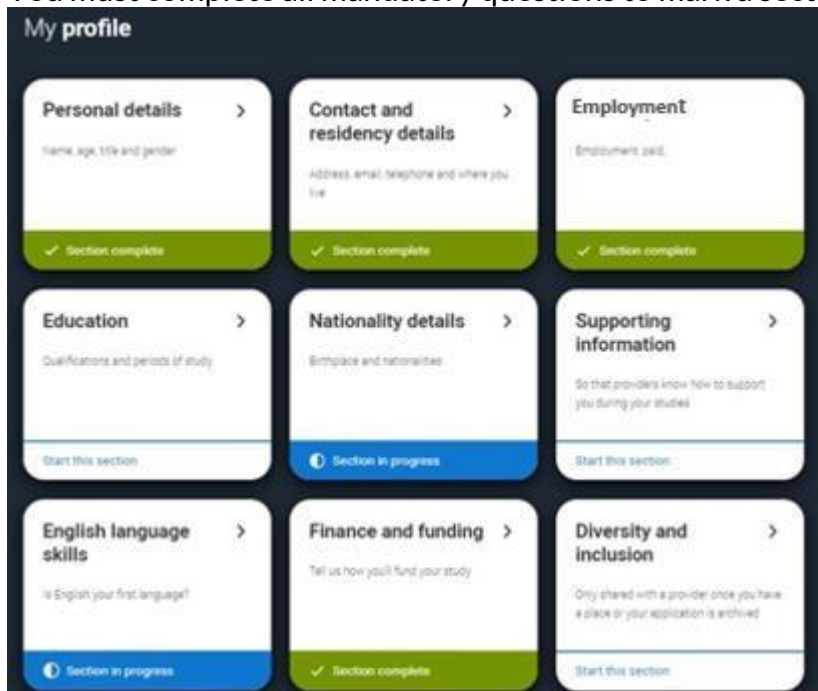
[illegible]

My **profile**

Personal details >
Name, age, title and gender
✓ Section complete

Contact and residency details >
Address, email, telephone and where you live
✓ Section complete

Employment
Employment, paid
✓ Section complete

Education >
Qualifications and periods of study
Start this section

Nationality details >
Birthplace and nationalities
Section in progress

Supporting information >
So that providers know how to support you during your studies
Start this section

English language skills >
Is English your first language?
Section in progress

Finance and funding >
Tell us how you'll fund your study
✓ Section complete

Diversity and inclusion >
Only shared with a provider once you have a place or your application is archived
Start this section